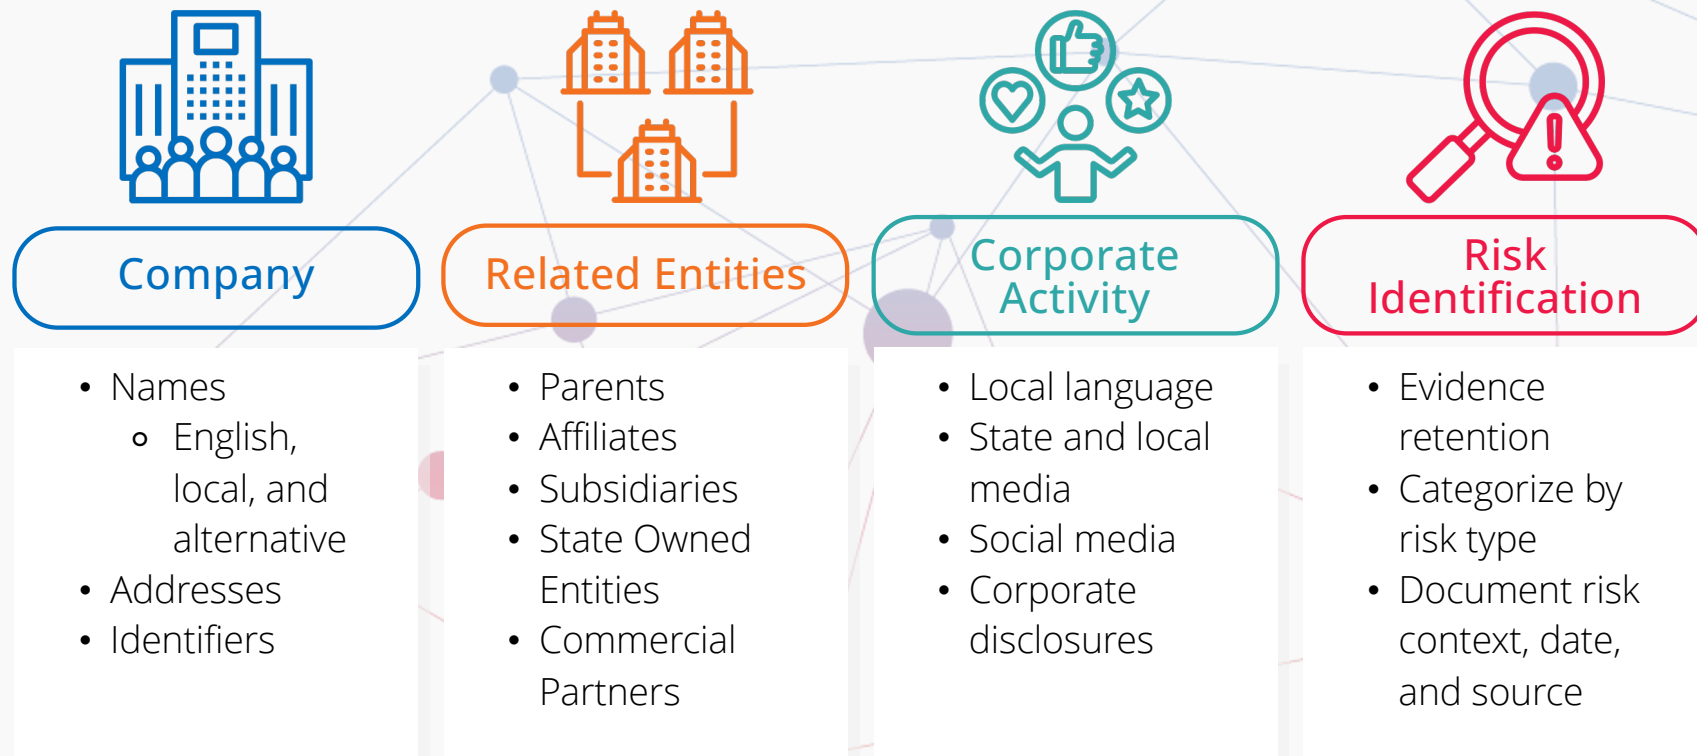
Company

- Names
  - English, local, and alternative
- Addresses
- Identifiers

Related Entities

- Parents
- Affiliates
- Subsidiaries
- State Owned Entities
- Commercial Partners

Corporate Activity

- Local language
- State and local media
- Social media
- Corporate disclosures

Risk Identification

- Evidence retention
- Categorize by risk type
- Document risk context, date, and source